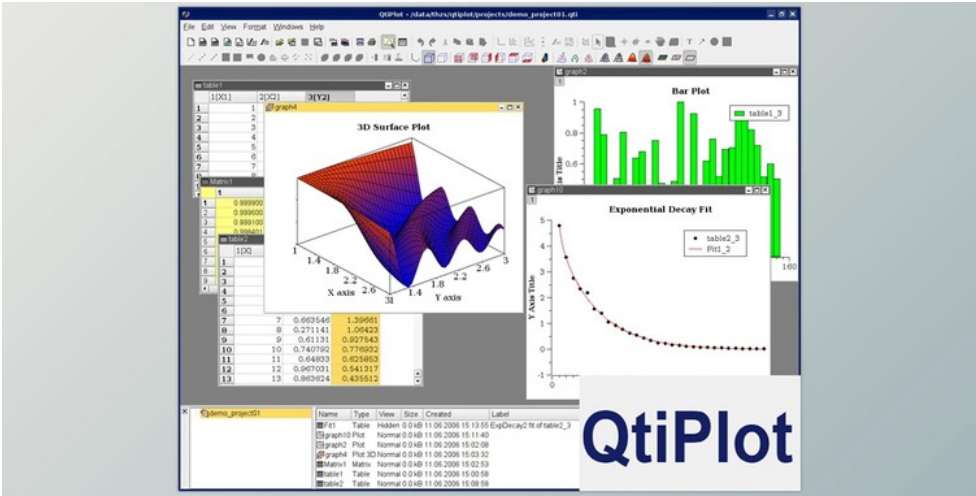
QtiPlot - /data/thzs/qtiplot/projects/demo_project01.qti

File Edit View Format Windows Help

table1

| | 1[X1] | 2[X2] | 3[Y2] |
|---|---|---|---|
| 1 | 1 | | |
| 2 | 2 | | |
| 3 | 3 | | |
| 4 | 4 | | |
| 5 | 5 | | |
| 6 | 6 | | |
| 7 | 7 | | |

graph4

3D Surface Plot

X axis
Y axis
1 1.4 1.8 2.2 2.6 3

Matrix1
1
0.999900
0.999600
0.999100
0.998401

table2

| | 1[X] | |
|---|---|---|
| 7 | 0.663546 | 1.39661 |
| 8 | 0.271141 | 1.06423 |
| 9 | 0.61131 | 0.927543 |
| 10 | 0.740792 | 0.776932 |
| 11 | 0.64933 | 0.625853 |
| 12 | 0.967031 | 0.541317 |
| 13 | 0.863624 | 0.435512 |

graph2

Bar Plot

table1_3

1 0.8 0.6

160

graph10

Exponential Decay Fit

table2_3
Fit1_2

Y Axis Title

5 4 3 2 1 0

0

demo_project01

| Name | Type | View | Size | Created | Label |
|---|---|---|---|---|---|
| Fit1 | Table | Hidden | 0.0 kB | 11.06.2006 15:13:55 | ExpDecay2 fit of table2_3 |
| graph10 | Plot | Normal | 0.0 kB | 11.06.2006 15:11:40 | |
| graph2 | Plot | Normal | 0.0 kB | 11.06.2006 15:02:08 | |
| graph4 | Plot 3D | Normal | 0.0 kB | 11.06.2006 15:03:32 | |
| Matrix1 | Matrix | Normal | 0.0 kB | 11.06.2006 15:02:53 | |
| table1 | Table | Normal | 0.0 kB | 11.06.2006 15:00:58 | |
| table2 | Table | Normal | 0.0 kB | 11.06.2006 15:08:58 | |

QtiPlot